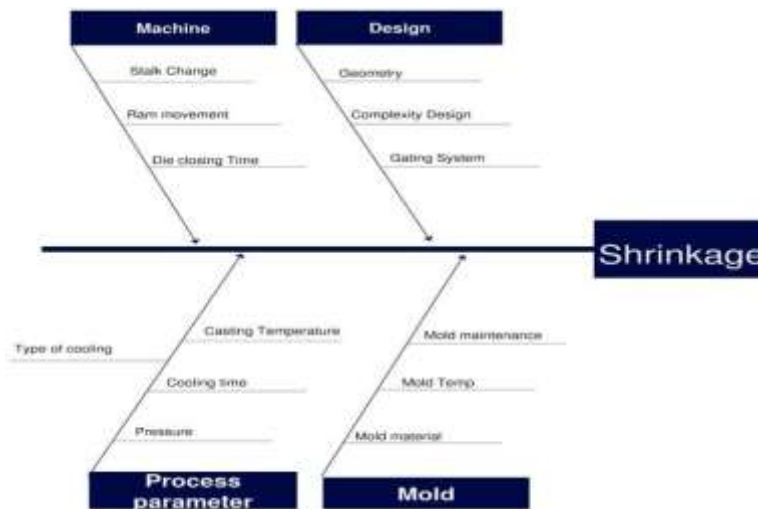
Machine

Stalk Change

Ram movement

Die closing Time

Design

Geometry

Complexity Design

Gating System

Shrinkage

Type of cooling

Casting Temperature

Cooling time

Pressure

Process parameter

Mold maintenance

Mold Temp

Mold material

Mold